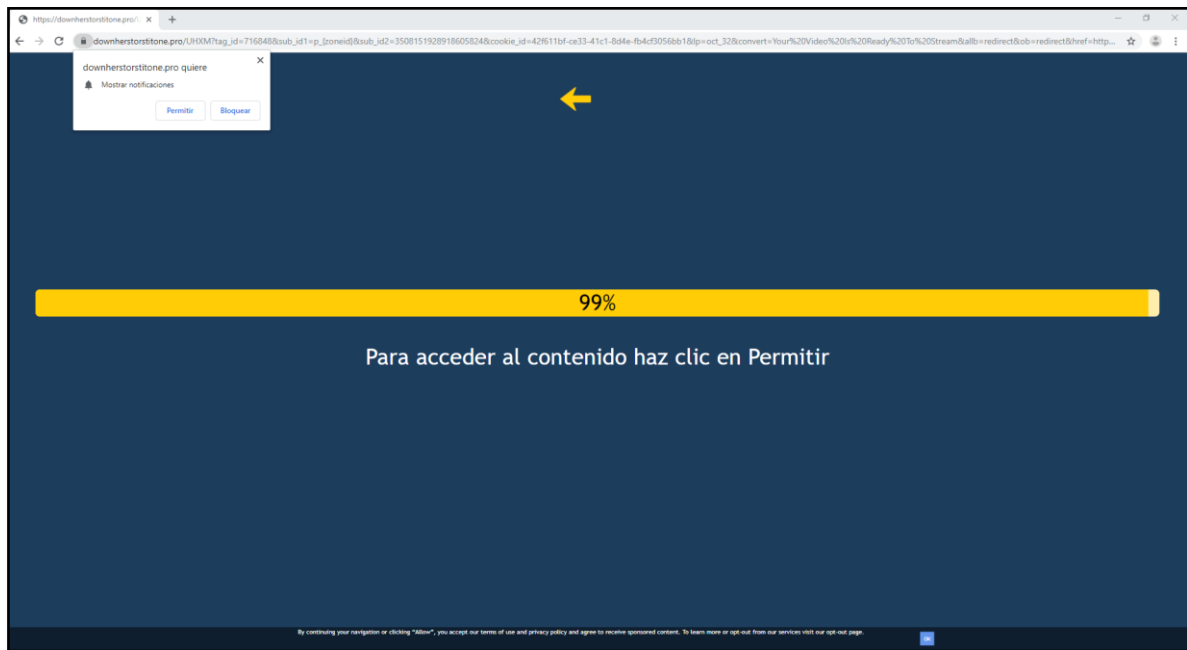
https://downherstorstitone.pro/U ×

downherstorstitone.pro/UHXM?tag_id=716848&sub_id1=p_{zoneid}&sub_id2=3508151928918605824&cookie_id=42f611bf-ce33-41c1-8d4e-fb4cf3056bb1&lp=oct_32&convert=Your%20Video%20Is%20Ready%20To%20Stream&allb=redirect&ob=redirect&href=http...

downherstorstitone.pro quiere

Mostrar notificaciones

Permitir Bloquear

99%

Para acceder al contenido haz clic en Permitir

By continuing your navigation or clicking "Allow", you accept our terms of use and privacy policy and agree to receive sponsored content. To learn more or opt-out from our services visit our opt-out page.

OK